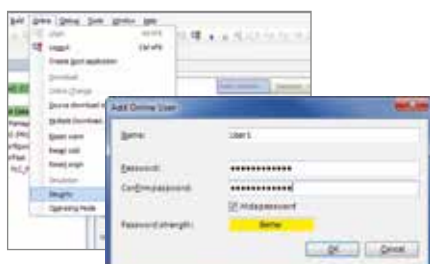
Build Online Debug Tools Window Help

Login
Logout
Create boot application
Download
Online Change
Source download to
Multiple Download...
Reset warm
Reset cold
Reset origin
Simulation
Security
Operating Mode

Add Online User

Name: User 1
Password: ••••••••••••••
Confirm password: ••••••••••••••
Hide password
Password strength: Better

OK Cancel